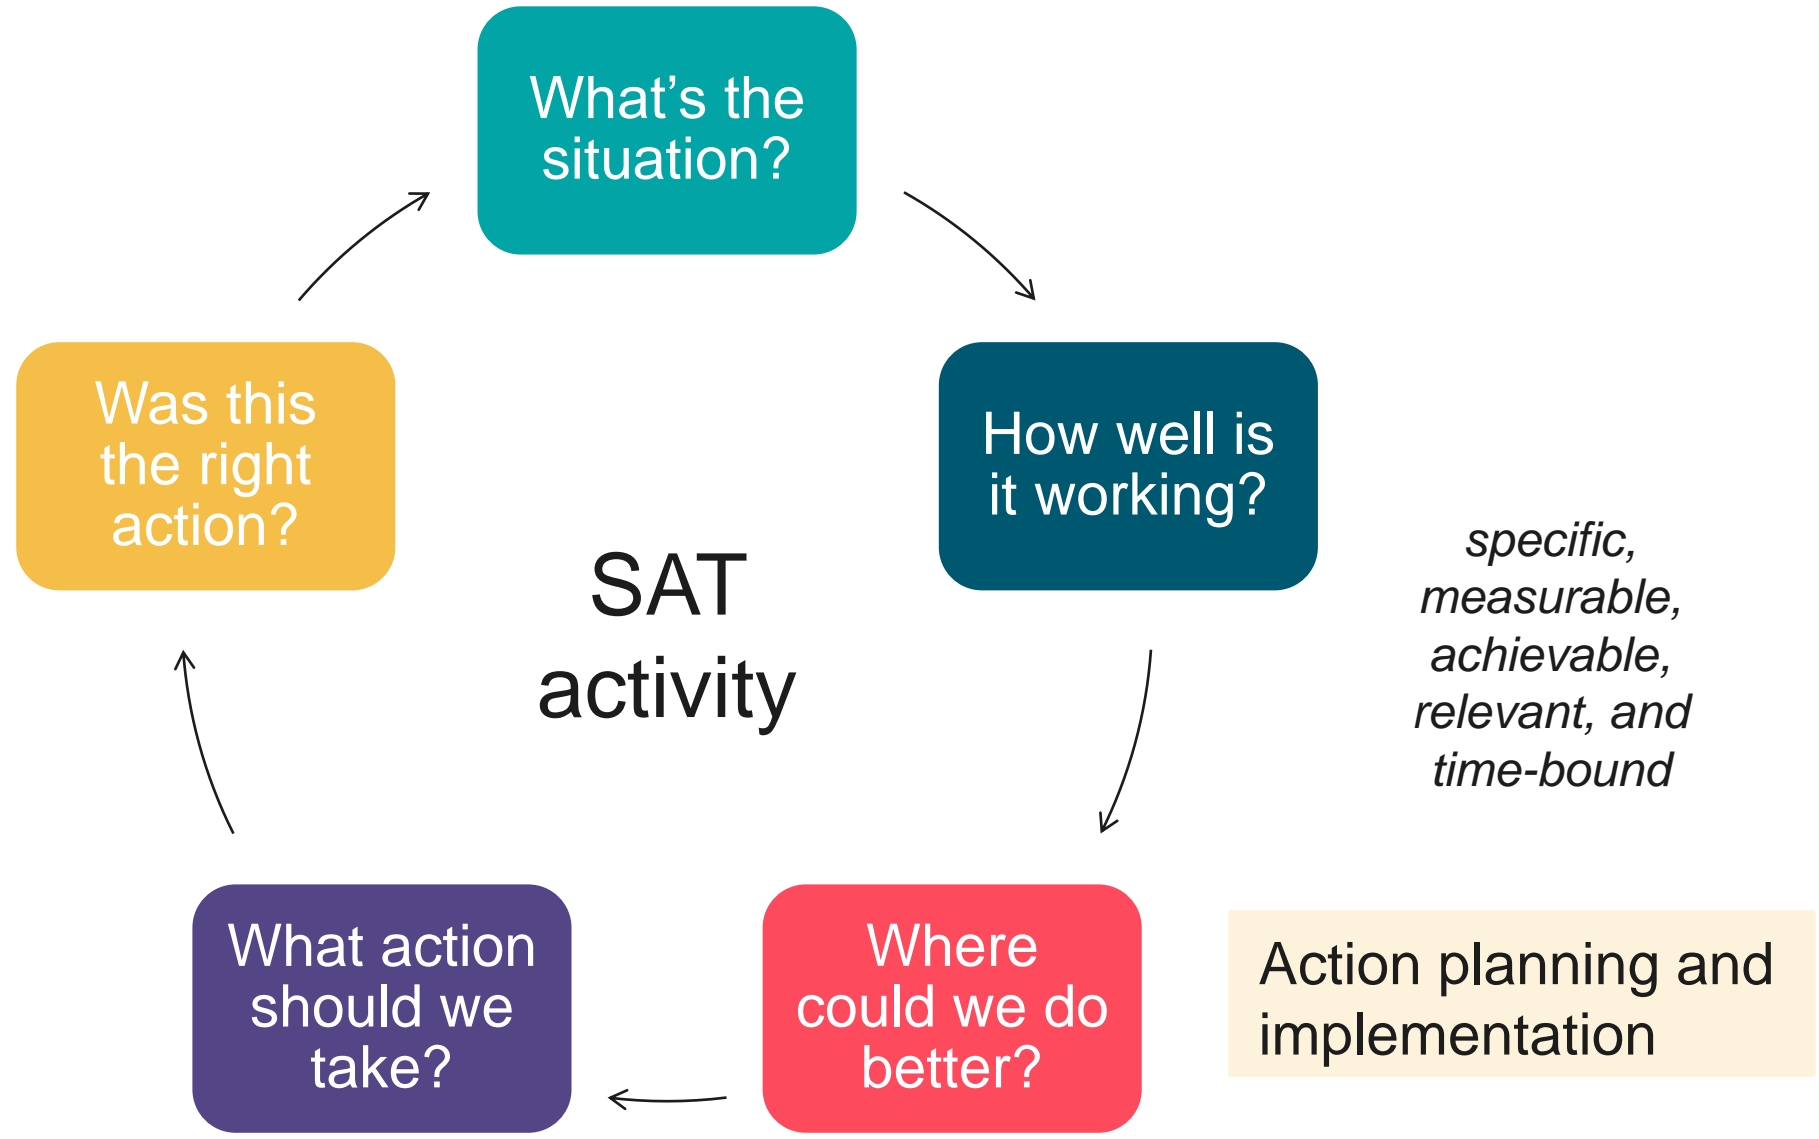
What's the situation?

How well is it working?

specific, measurable, achievable, relevant, and time-bound

Where could we do better?

Action planning and implementation

What action should we take?

Was this the right action?

SAT activity